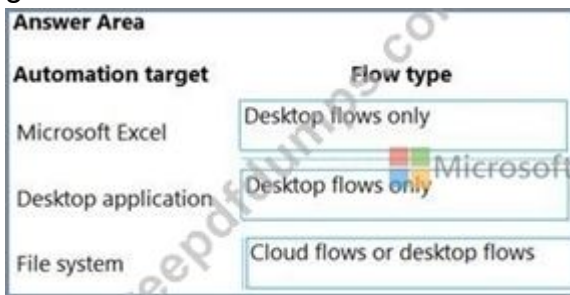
Answer Area

| Automation target | Flow type |
|---|---|
| Microsoft Excel | Desktop flows only |
| Desktop application | Desktop flows only |
| File system | Cloud flows or desktop flows |

Microsoft

eepdfdumps.co